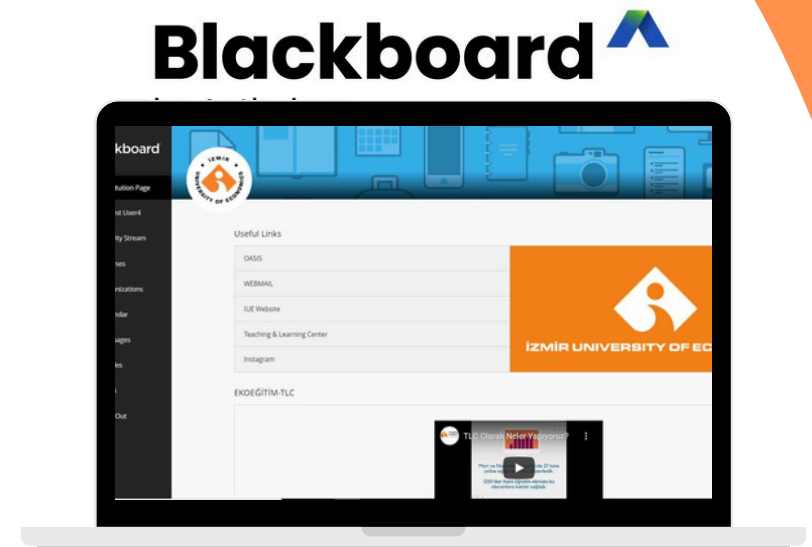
Blackboard

kboard
itution Page
nt User4
ity Stream
ses
nizations
ndar
sages
les
Out

İZMİR UNIVERSITY OF ECONOMICS

Useful Links

OASIS
WEBMAIL
IUE Website
Teaching & Learning Center
Instagram

İZMİR UNIVERSITY OF EC

EKOEĞİTİM-TLC

TLC Olarak Neler Yapıyoruz?